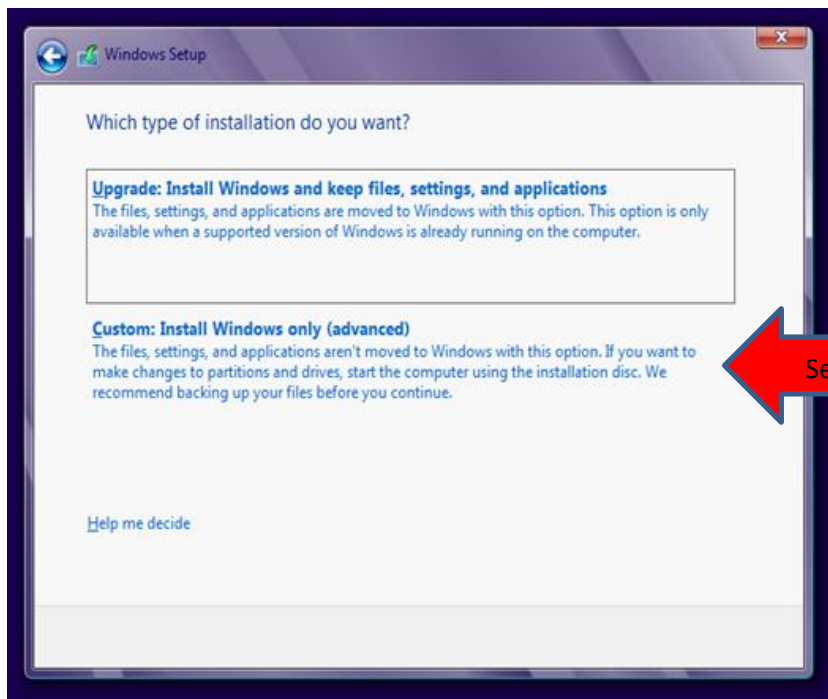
Windows Setup

Which type of installation do you want?

Upgrade: Install Windows and keep files, settings, and applications
The files, settings, and applications are moved to Windows with this option. This option is only available when a supported version of Windows is already running on the computer.

Custom: Install Windows only (advanced)
The files, settings, and applications aren't moved to Windows with this option. If you want to make changes to partitions and drives, start the computer using the installation disc. We recommend backing up your files before you continue.

Se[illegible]

Help me decide